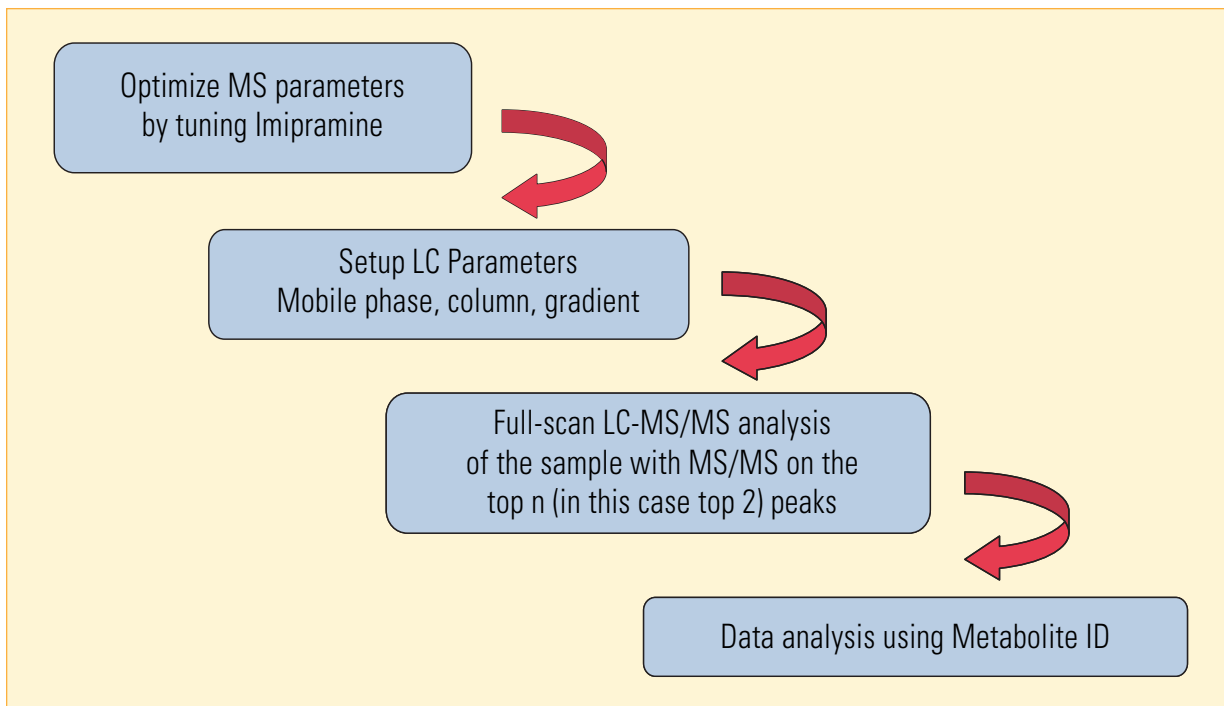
Optimize MS parameters by tuning Imipramine

Setup LC Parameters
Mobile phase, column, gradient

Full-scan LC-MS/MS analysis of the sample with MS/MS on the top n (in this case top 2) peaks

Data analysis using Metabolite ID